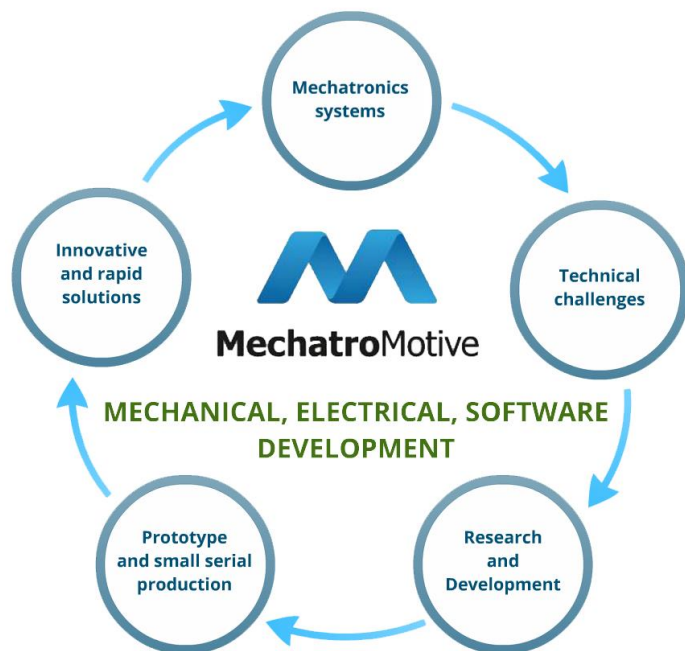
Mechatronics systems

Technical challenges

Research and Development

Prototype and small serial production

Innovative and rapid solutions

MechatroMotive

MECHANICAL, ELECTRICAL, SOFTWARE DEVELOPMENT